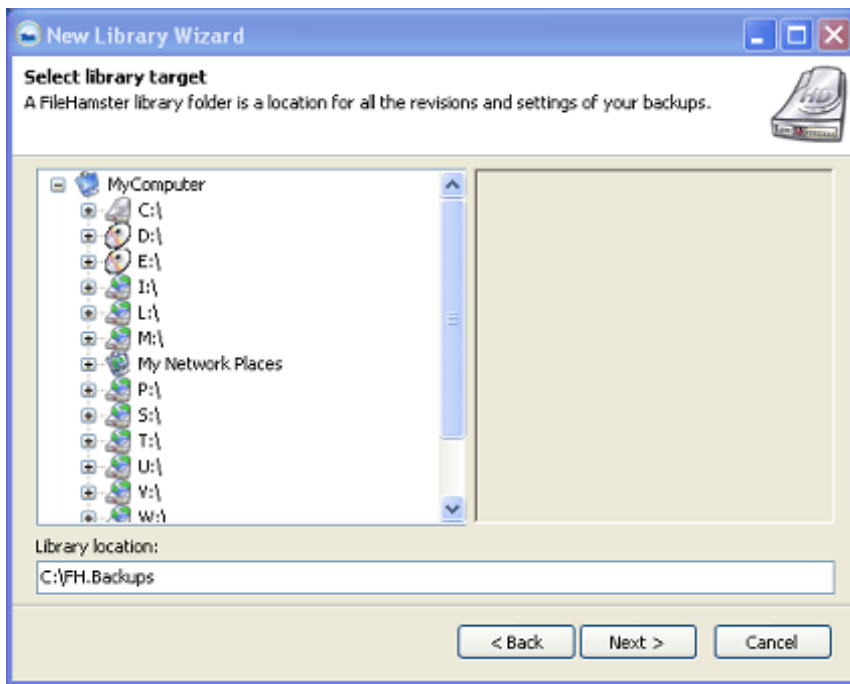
New Library Wizard

Select library target
A FileHamster library folder is a location for all the revisions and settings of your backups.

MyComputer
C:\
D:\
E:\
I:\
L:\
M:\
My Network Places
P:\
S:\
T:\
U:\
V:\
W:\

Library location:
C:\FH.Backups

< Back
Next >
Cancel